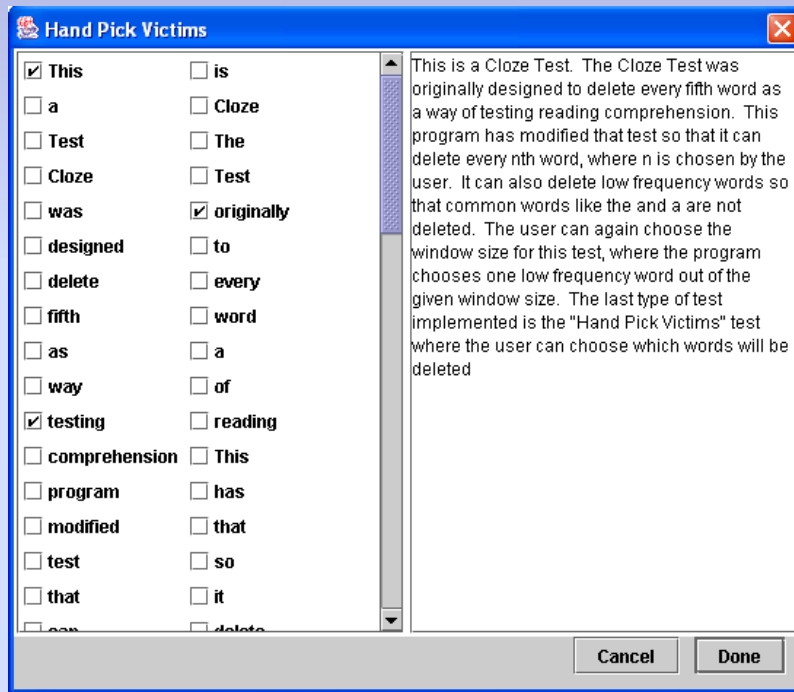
Hand Pick Victims

☑ This
☐ is
☐ a
☐ Cloze
☐ Test
☐ The
☐ Cloze
☐ Test
☐ was
☑ originally
☐ designed
☐ to
☐ delete
☐ every
☐ fifth
☐ word
☐ as
☐ a
☐ way
☐ of
☑ testing
☐ reading
☐ comprehension
☐ This
☐ program
☐ has
☐ modified
☐ that
☐ test
☐ so
☐ that
☐ it
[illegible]
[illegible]

This is a Cloze Test. The Cloze Test was originally designed to delete every fifth word as a way of testing reading comprehension. This program has modified that test so that it can delete every nth word, where n is chosen by the user. It can also delete low frequency words so that common words like the and a are not deleted. The user can again choose the window size for this test, where the program chooses one low frequency word out of the given window size. The last type of test implemented is the "Hand Pick Victims" test where the user can choose which words will be deleted

Cancel
Done